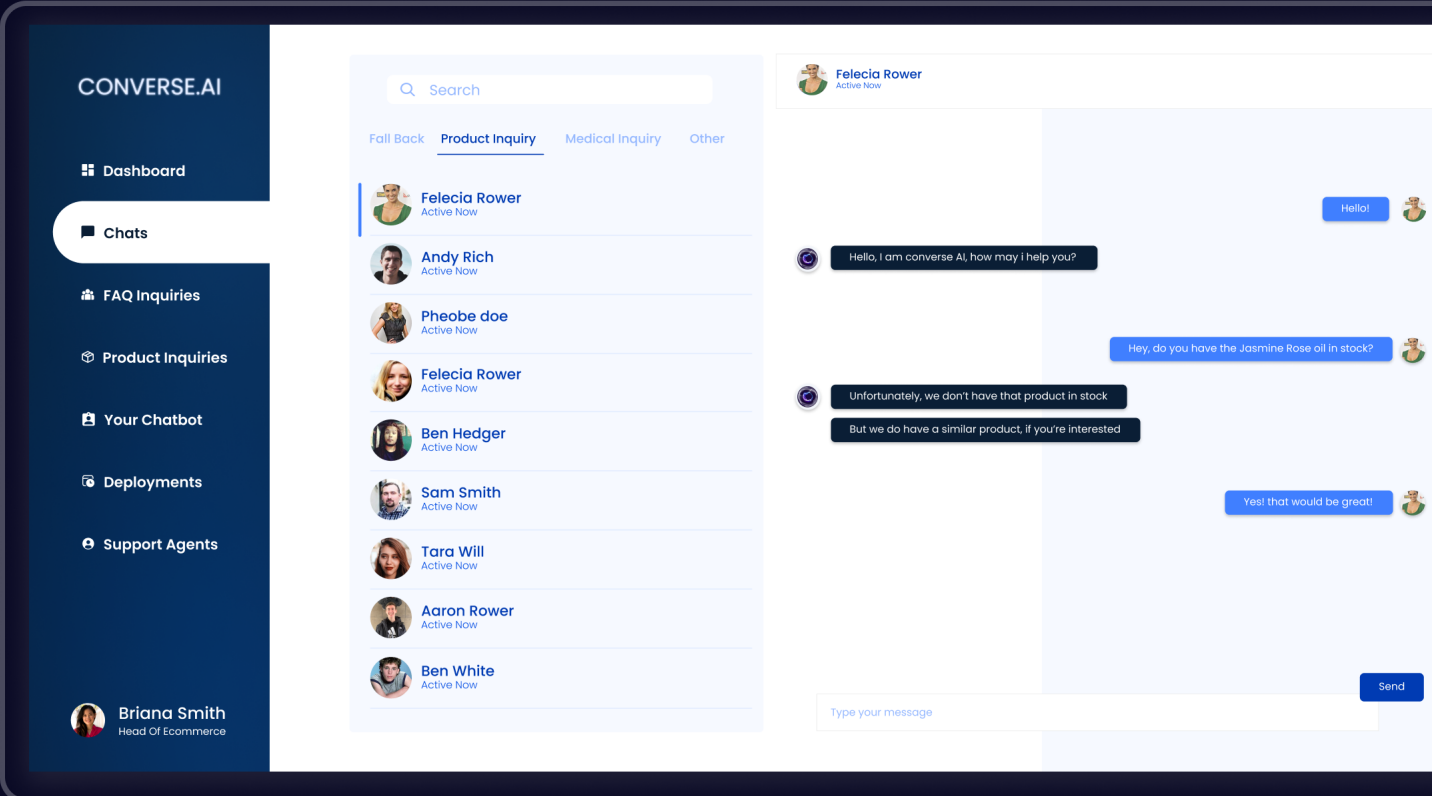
CONVERSE.AI

Dashboard

Chats

FAQ Inquiries

Product Inquiries

Your Chatbot

Deployments

Support Agents

Briana Smith
Head Of Ecommerce

Search

Fall Back Product Inquiry Medical Inquiry Other

Felecia Rower
Active Now

Andy Rich
Active Now

Pheobe doe
Active Now

Felecia Rower
Active Now

Ben Hedger
Active Now

Sam Smith
Active Now

Tara Will
Active Now

Aaron Rower
Active Now

Ben White
Active Now

Felecia Rower
Active Now

Hello!

Hello, I am converse AI, how may i help you?

Hey, do you have the Jasmine Rose oil in stock?

Unfortunately, we don't have that product in stock

But we do have a similar product, if you're interested

Yes! that would be great!

Send

Type your message